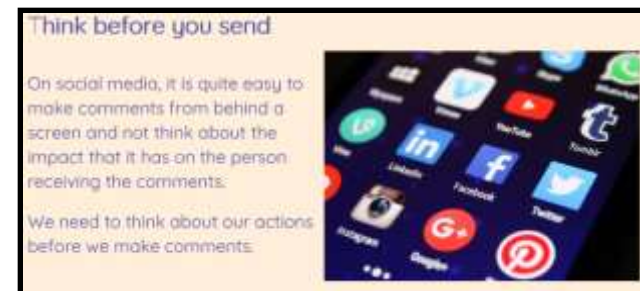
Think before you send

On social media, it is quite easy to make comments from behind a screen and not think about the impact that it has on the person receiving the comments.

We need to think about our actions before we make comments.

YouTube
Tumblr
LinkedIn
Facebook
Twitter
Vine
Instagram
Google